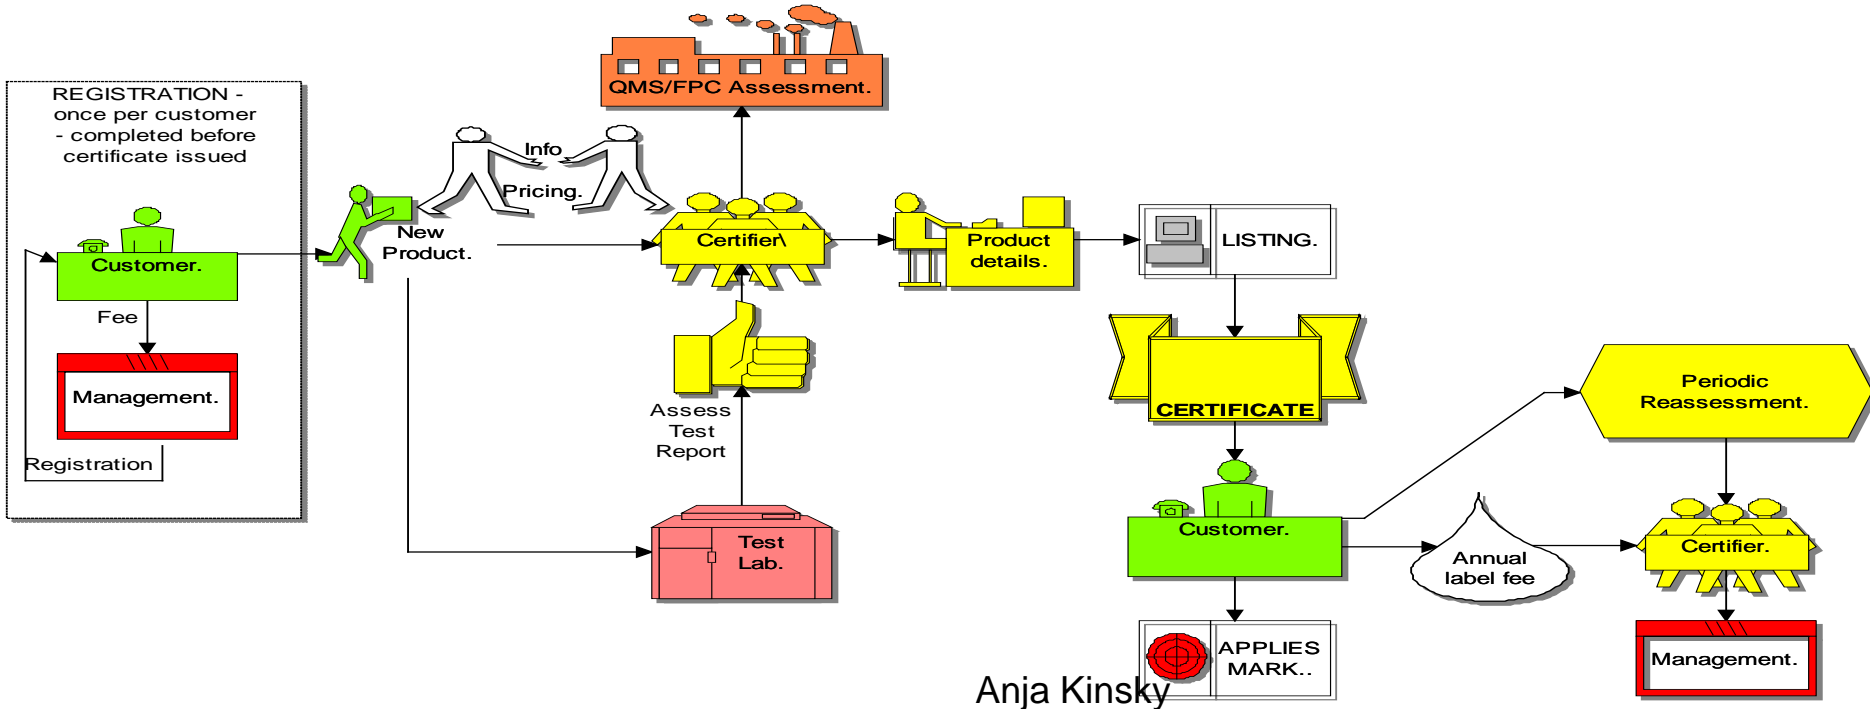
REGISTRATION - once per customer - completed before certificate issued

Customer.

Fee

Management.

Registration

New Product.

Info

Pricing.

QMS/FPC Assessment.

Certifier\

Product details.

LISTING.

Assess Test Report

Test Lab.

CERTIFICATE

Periodic Reassessment.

Customer.

Annual label fee

Certifier.

APPLIES MARK..

Management.

Anja Kinsky